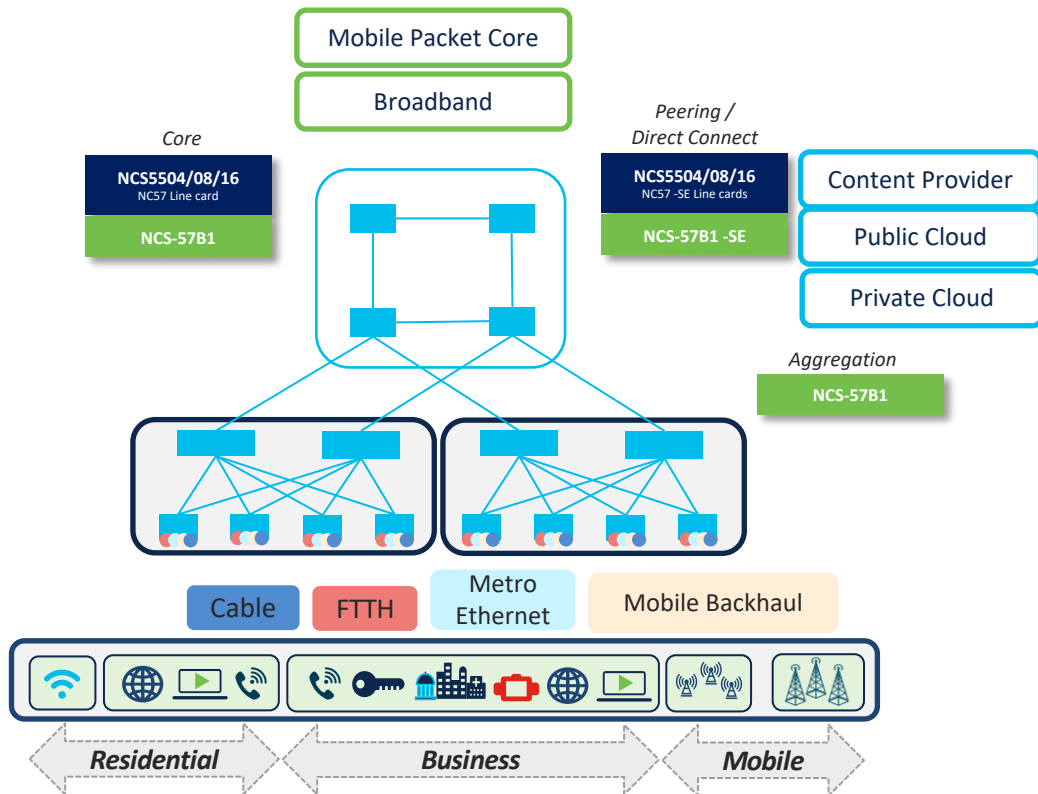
Mobile Packet Core

Broadband

Core

NCS5504/08/16
NC57 Line card

NCS-57B1

Peering / Direct Connect

NCS5504/08/16
NC57 -SE Line cards

NCS-57B1 -SE

Content Provider

Public Cloud

Private Cloud

Aggregation

NCS-57B1

Cable

FTTH

Metro Ethernet

Mobile Backhaul

Residential

Business

Mobile